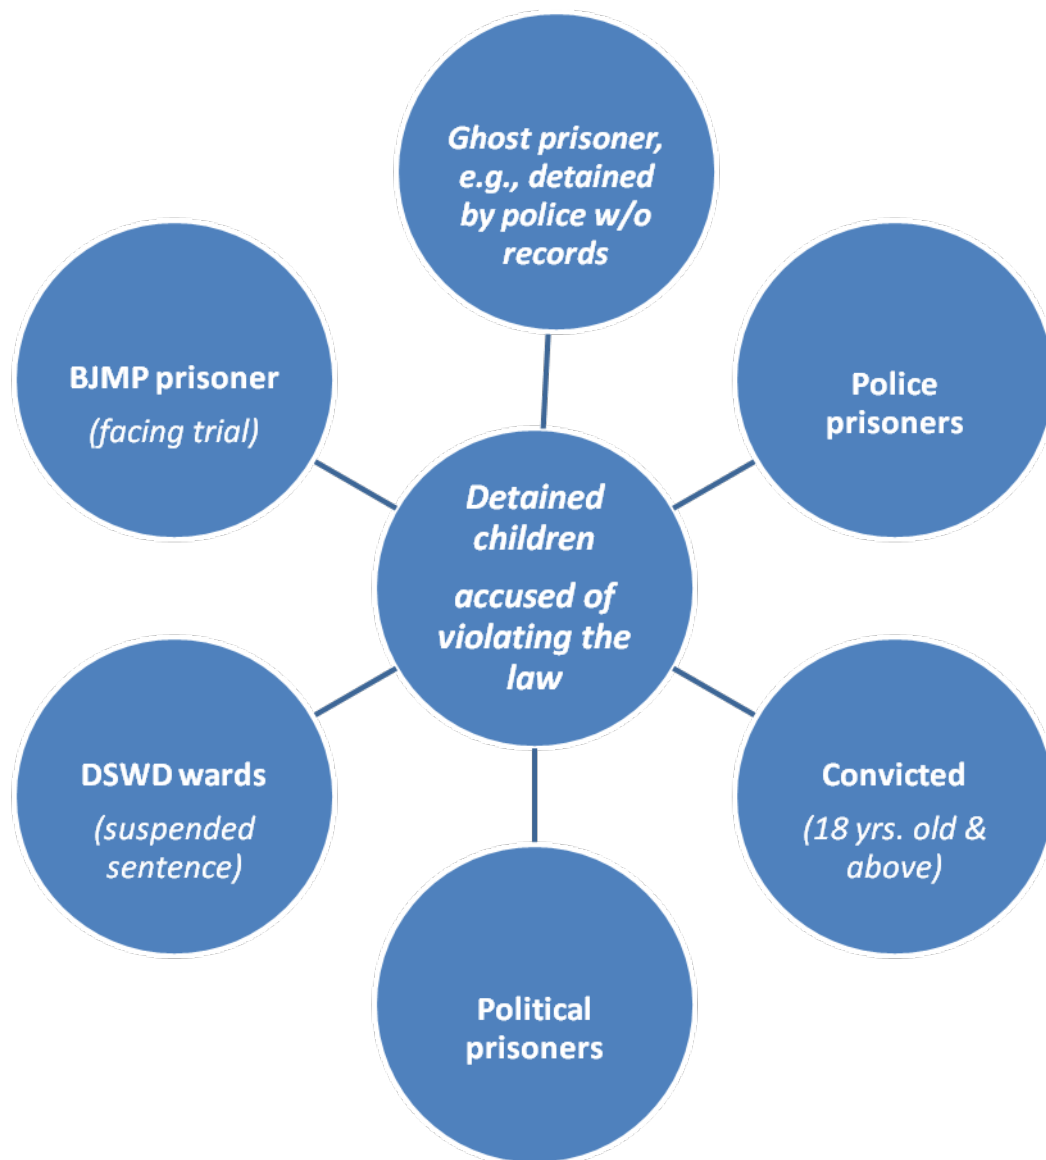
Ghost prisoner, e.g., detained by police w/o records

BJMP prisoner
(facing trial)

Police prisoners

Detained children
accused of violating the law

DSWD wards
(suspended sentence)

Convicted
(18 yrs. old & above)

Political prisoners